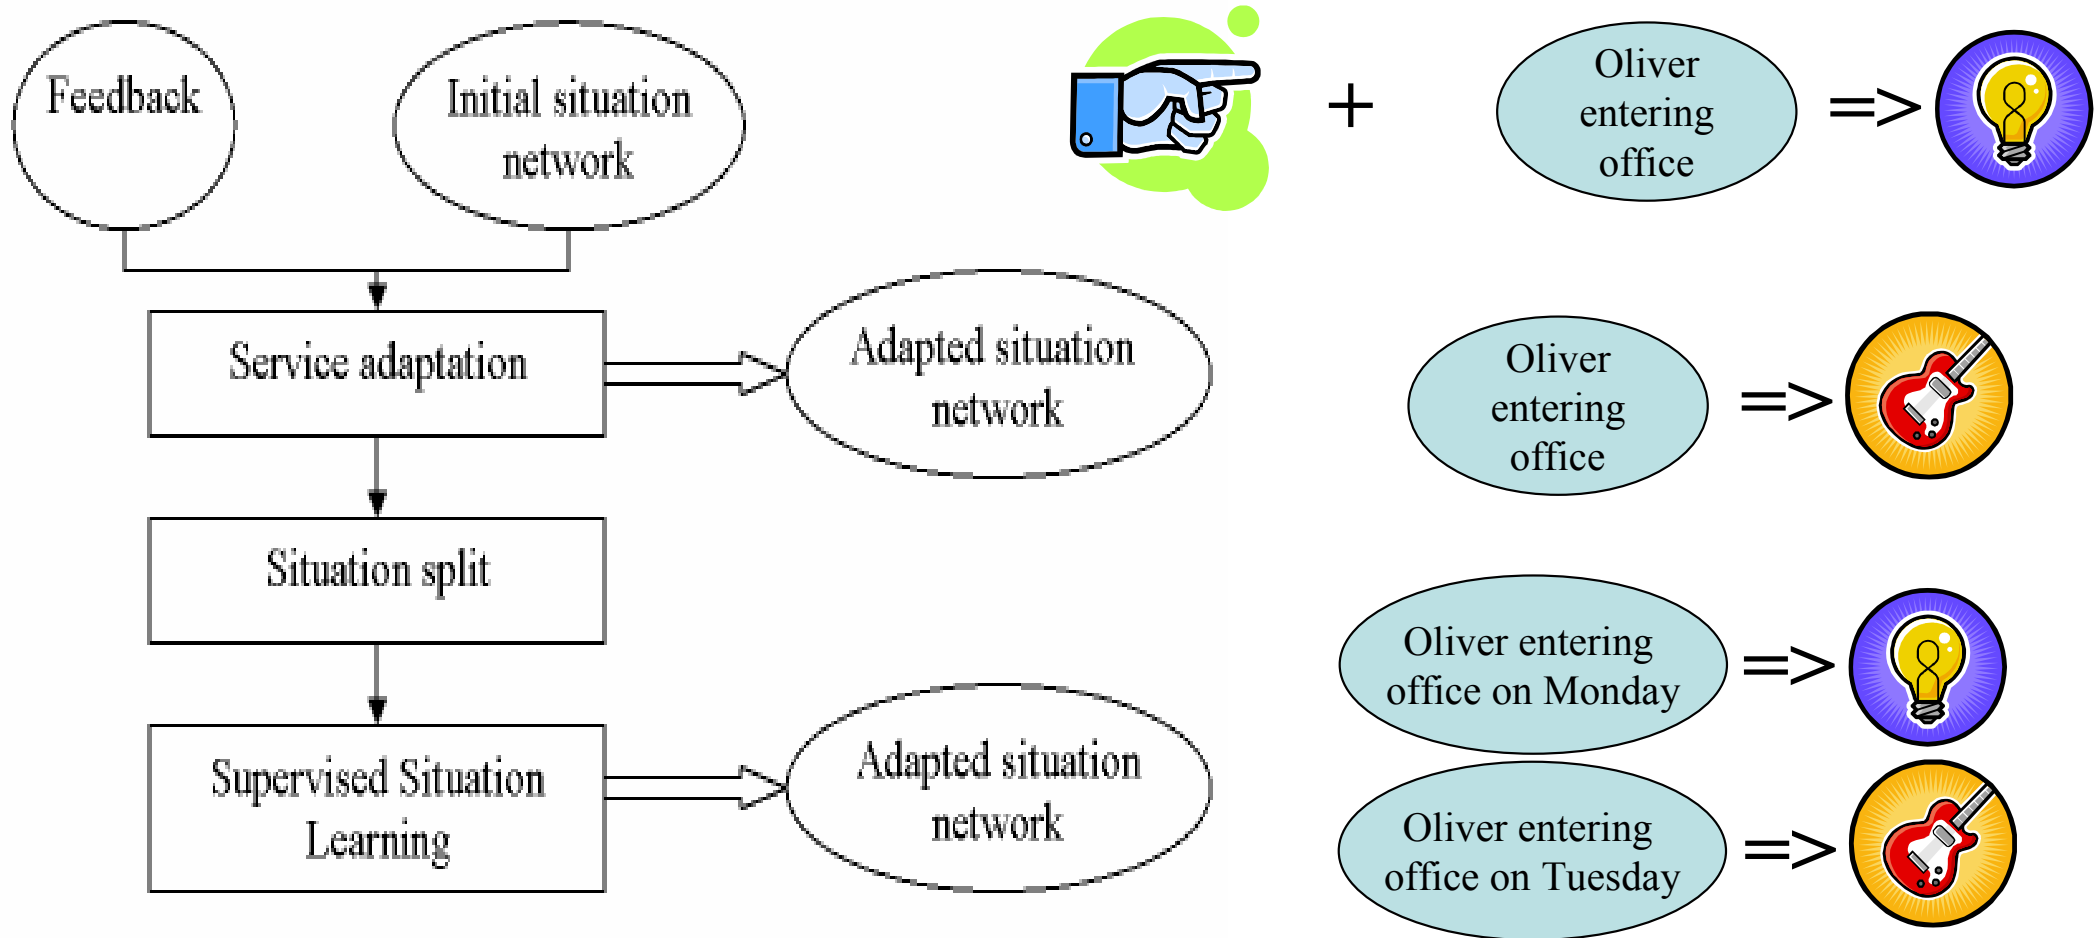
Feedback

Initial situation network

Service adaptation

Adapted situation network

Situation split

Supervised Situation Learning

Adapted situation network

+

Oliver entering office

=>

Oliver entering office

=>

Oliver entering office on Monday

=>

Oliver entering office on Tuesday

=>